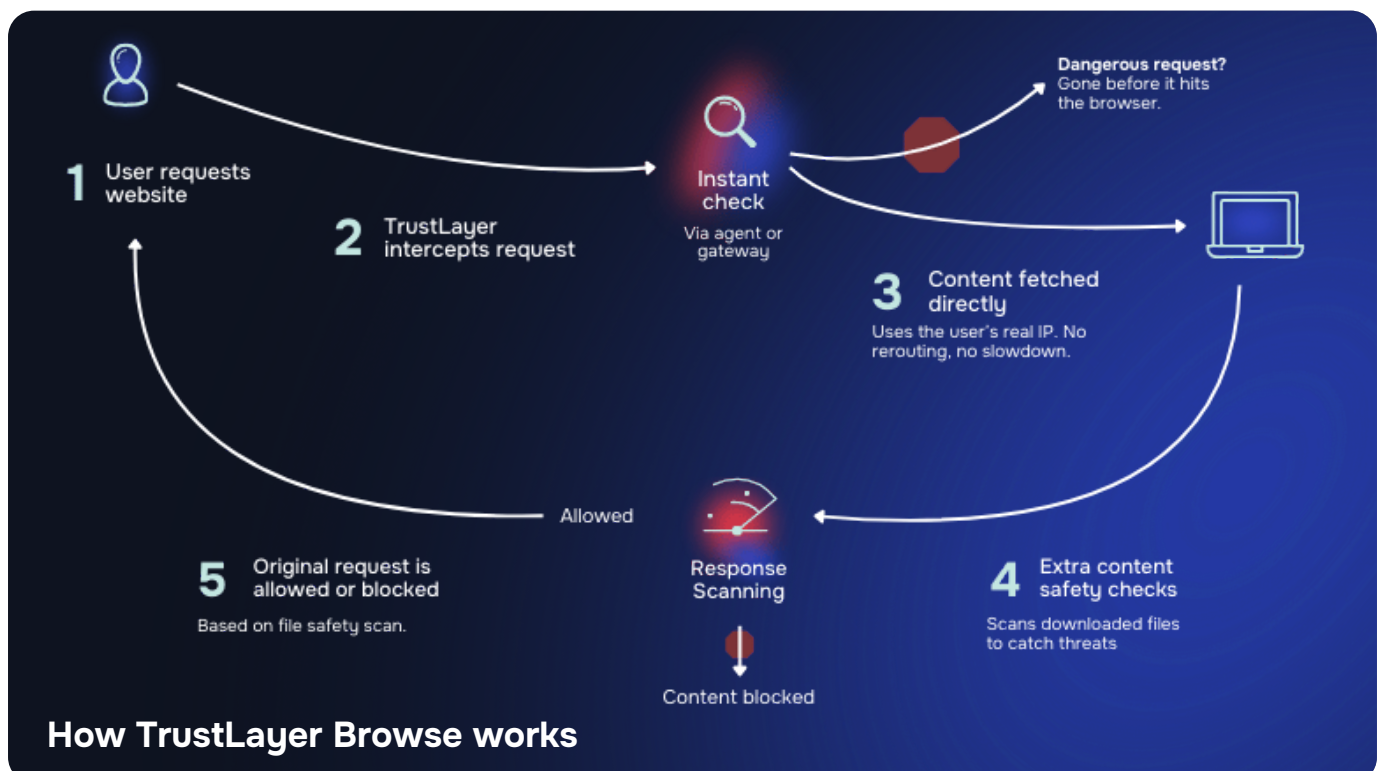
1 User requests website

2 TrustLayer intercepts request

Instant check

Via agent or gateway

Dangerous request? Gone before it hits the browser.

3 Content fetched directly

Uses the user's real IP. No rerouting, no slowdown.

Allowed

Response Scanning

Content blocked

5 Original request is allowed or blocked

Based on file safety scan.

4 Extra content safety checks

Scans downloaded files to catch threats

How TrustLayer Browse works